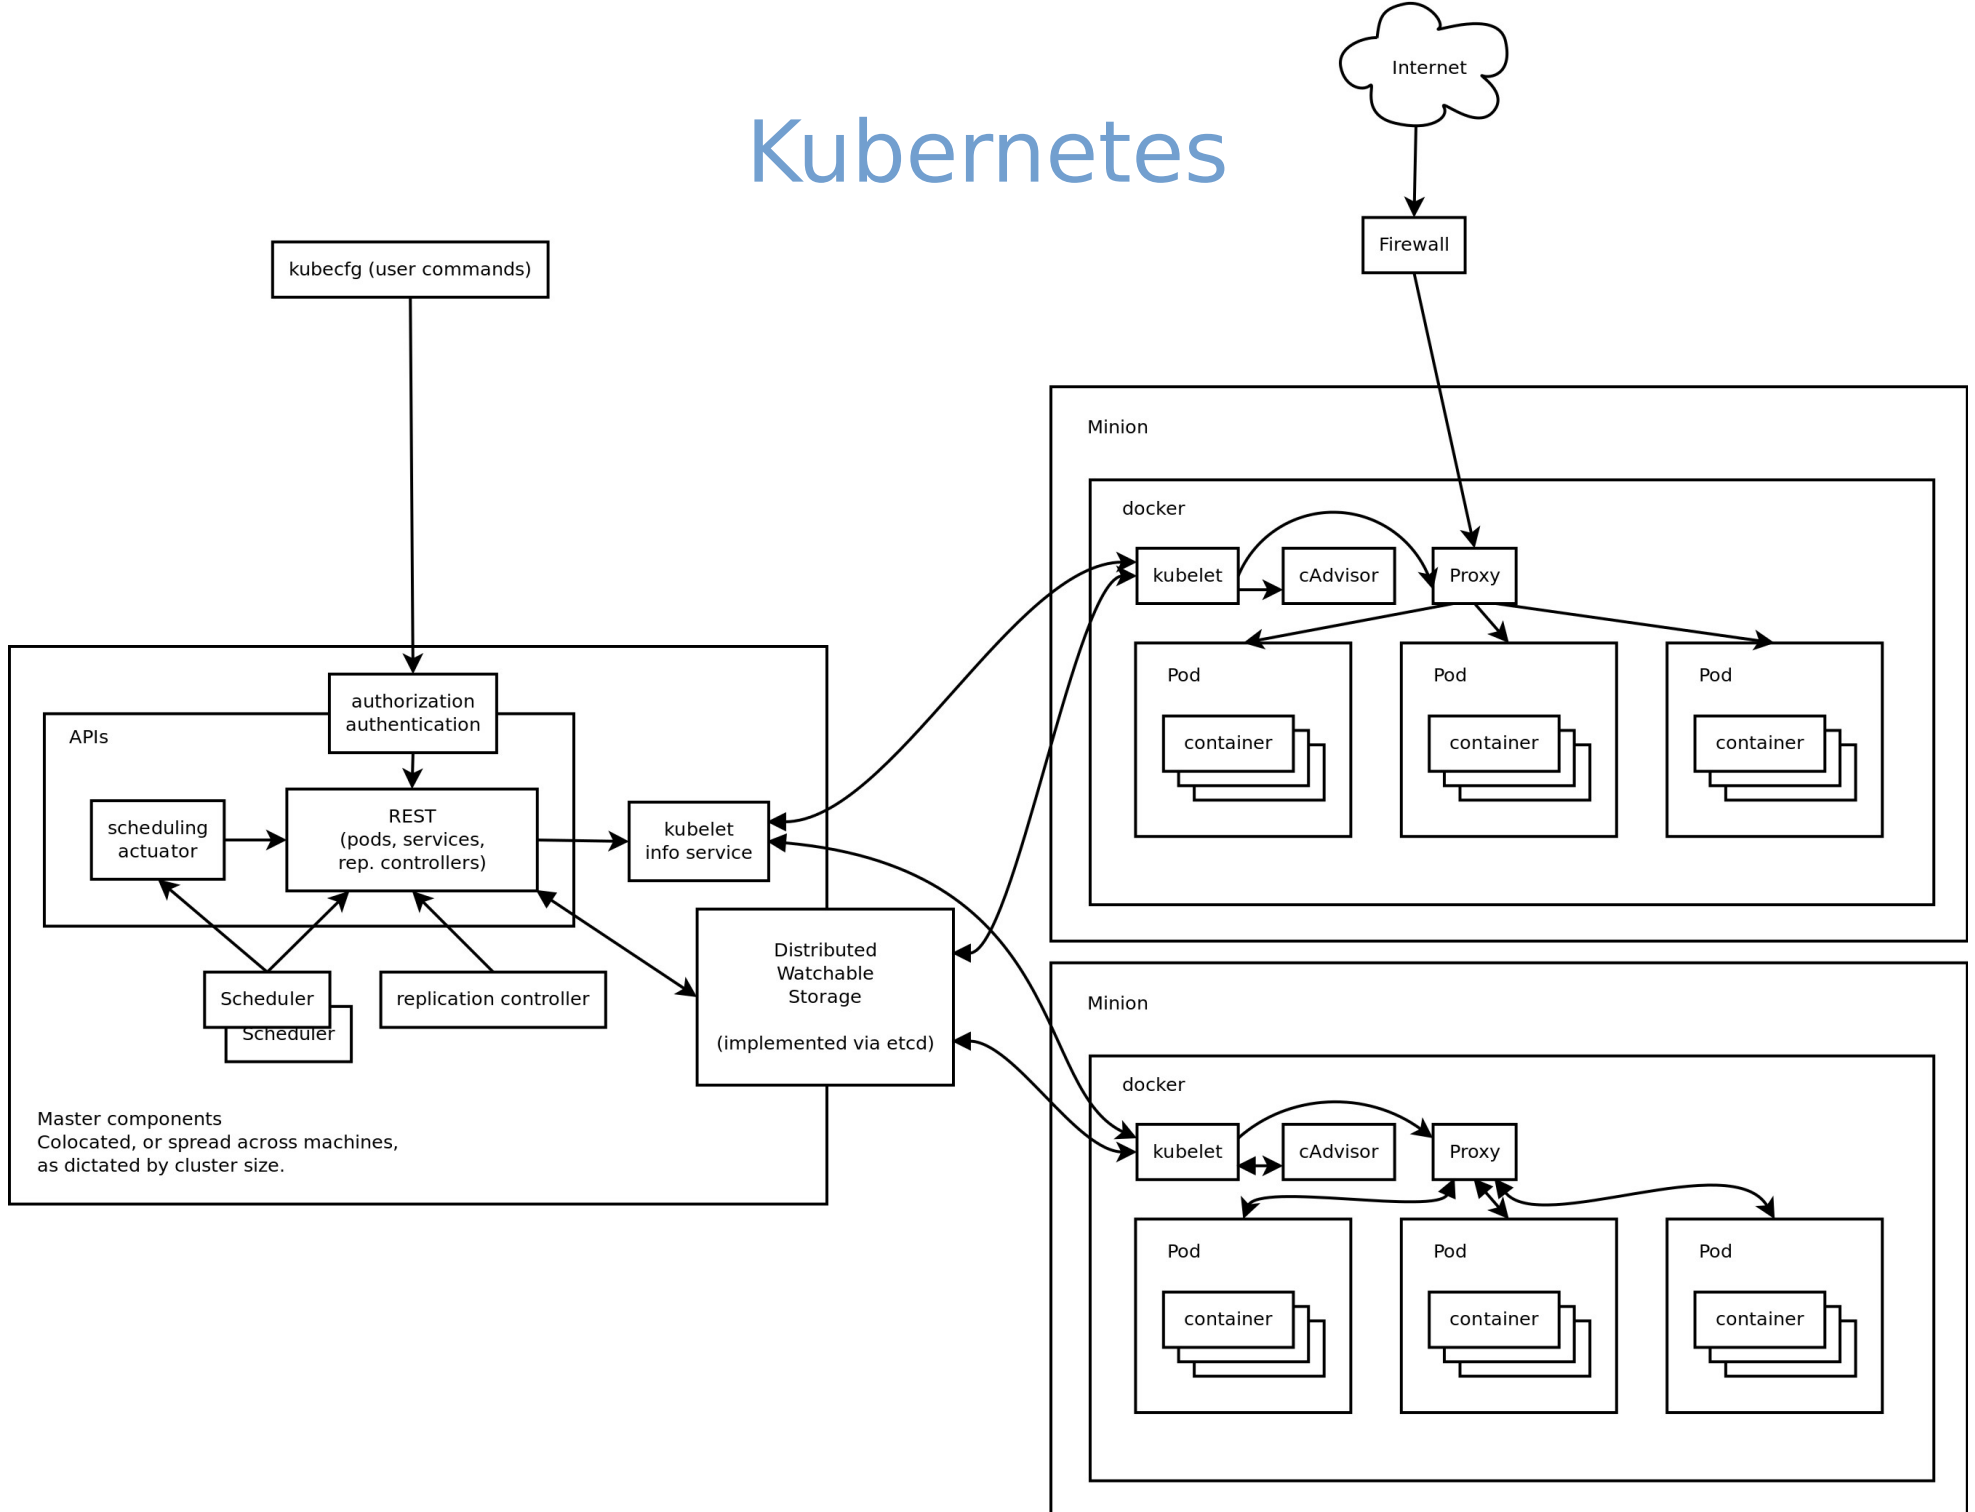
Kubernetes

Internet

Firewall

kubecfg (user commands)

authorization
authentication

APIs

scheduling
actuator

REST
(pods, services,
rep. controllers)

kubelet
info service

Scheduler

Scheduler

replication controller

Distributed
Watchable
Storage

(implemented via etcd)

Master components
Colocated, or spread across machines,
as dictated by cluster size.

Minion

docker

kubelet

cAdvisor

Proxy

Pod

container

Pod

container

Pod

container

Minion

docker

kubelet

cAdvisor

Proxy

Pod

container

Pod

container

Pod

container